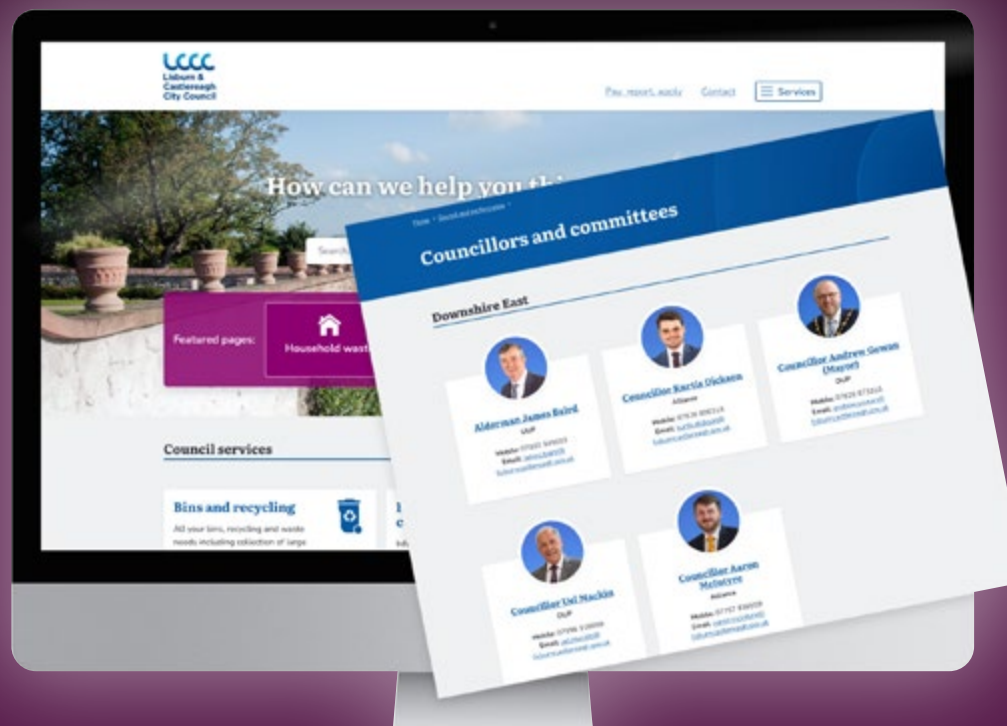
LCCC
Lisburn & Castlereagh City Council

Pay, report, apply Contact Services

How can we help you th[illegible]

Search

Featured pages: Household wast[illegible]

Council services

Bins and recycling
All your bins, recycling and waste needs including collection of large

Home > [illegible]

Councillors and committees

Downshire East

Alderman James Baird
UUP
Mobile: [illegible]
Email: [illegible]

Councillor Kurtis Dickson
Alliance
Mobile: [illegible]
Email: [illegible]

Councillor Andrew Gowan (Mayor)
DUP
Mobile: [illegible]
Email: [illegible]

Councillor Uel Mackin
DUP
Mobile: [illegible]
Email: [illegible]

Councillor Aaron McIntyre
Alliance
Mobile: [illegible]
Email: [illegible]